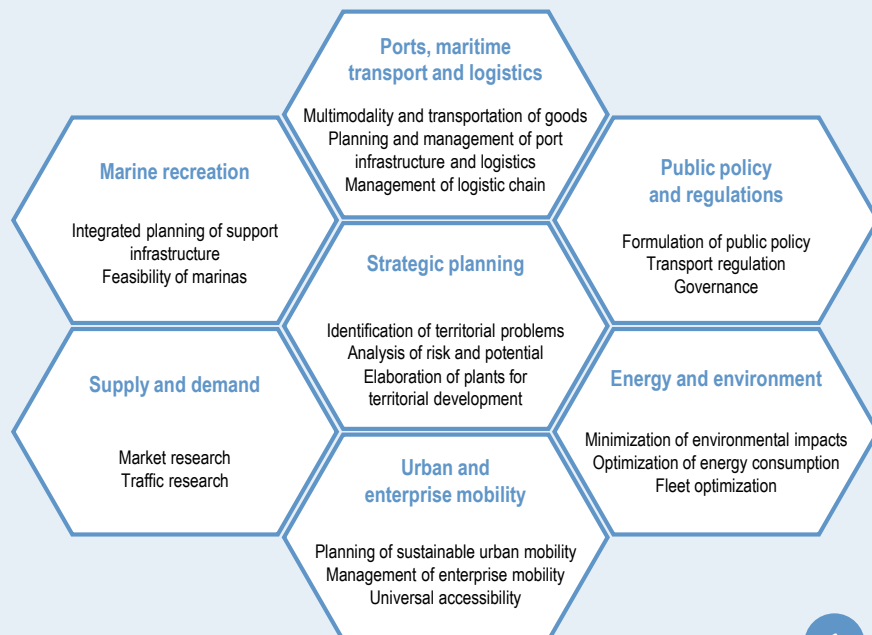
Ports, maritime transport and logistics

Multimodality and transportation of goods
Planning and management of port infrastructure and logistics
Management of logistic chain

Marine recreation

Integrated planning of support infrastructure
Feasibility of marinas

Public policy and regulations

Formulation of public policy
Transport regulation
Governance

Strategic planning

Identification of territorial problems
Analysis of risk and potential
Elaboration of plants for territorial development

Supply and demand

Market research
Traffic research

Energy and environment

Minimization of environmental impacts
Optimization of energy consumption
Fleet optimization

Urban and enterprise mobility

Planning of sustainable urban mobility
Management of enterprise mobility
Universal accessibility